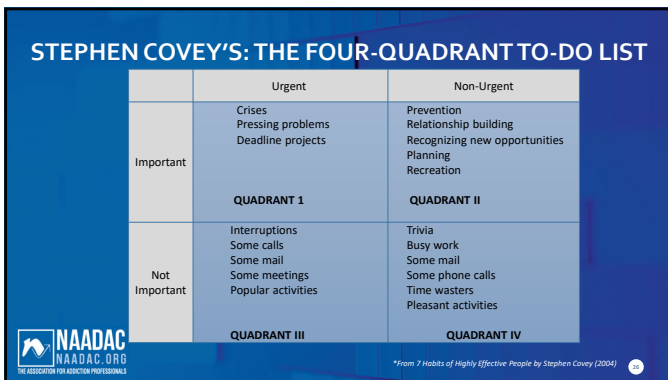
STEPHEN COVEY'S: THE FOUR-QUADRANT TO-DO LIST

| | Urgent | Non-Urgent |
|---|---|---|
| Important | Crises<br>Pressing problems<br>Deadline projects<br><br>QUADRANT 1 | Prevention<br>Relationship building<br>Recognizing new opportunities<br>Planning<br>Recreation<br><br>QUADRANT II |
| Not Important | Interruptions<br>Some calls<br>Some mail<br>Some meetings<br>Popular activities<br><br>QUADRANT III | Trivia<br>Busy work<br>Some mail<br>Some phone calls<br>Time wasters<br>Pleasant activities<br><br>QUADRANT IV |

NAADAC
NAADAC.ORG
THE ASSOCIATION FOR ADDICTION PROFESSIONALS

*From 7 Habits of Highly Effective People by Stephen Covey (2004)

26